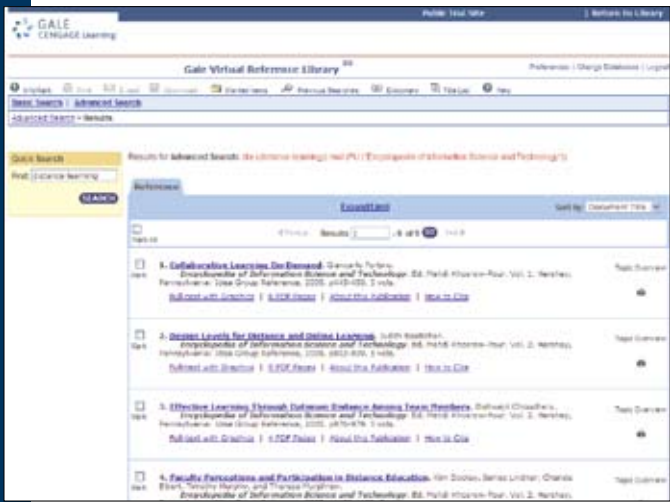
GALE CENGAGE Learning

Public Test Site | Return to Library

Gale Virtual Reference Library

Preferences | Change Databases | Logout

InfoMark | Print | E-mail | Download | Marked Items | Previous Searches | Dictionary | Title List | Help

Basic Search | Advanced Search

Advanced Search > Results

Quick Search

Find: Distance learning

SEARCH

Results for Advanced Search: (ke (distance learning)) And (PU ("Encyclopedia of Information Science and Technology"))

Reference

Expand List

Sort by: Document Title

Mark All

< Previous Results 1 - 9 of 9 Next >

Mark

1. Collaborative Learning On-Demand. Giancarlo Fortino. Encyclopedia of Information Science and Technology. Ed. Mehdi Khosrow-Pour. Vol. 1. Hershey, Pennsylvania: Idea Group Reference, 2005. p445-450. 5 vols.

Full-text with Graphics | 6 PDF Pages | About this Publication | How to Cite

Topic Overview

Mark

2. Design Levels for Distance and Online Learning. Judith Brashfield. Encyclopedia of Information Science and Technology. Ed. Mehdi Khosrow-Pour. Vol. 2. Hershey, Pennsylvania: Idea Group Reference, 2005. p802-808. 5 vols.

Full-text with Graphics | 6 PDF Pages | About this Publication | How to Cite

Mark

3. Effective Learning Through Optimum Distance Among Team Members. Bishwajit Choudhary. Encyclopedia of Information Science and Technology. Ed. Mehdi Khosrow-Pour. Vol. 2. Hershey, Pennsylvania: Idea Group Reference, 2005. p976-979. 5 vols.

Full-text with Graphics | 4 PDF Pages | About this Publication | How to Cite

Topic Overview

Mark

4. Faculty Perceptions and Participation in Distance Education. Kim Dooley, James Lindner, Chanda Elbert, Timothy Murphy, and Theresa Murphrey. Encyclopedia of Information Science and Technology. Ed. Mehdi Khosrow-Pour. Vol. 2.

Topic Overview